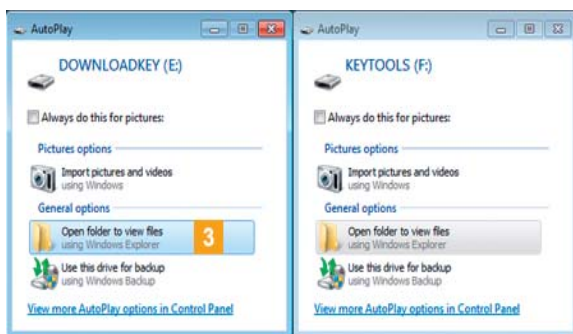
AutoPlay

DOWNLOADKEY (E:)

Always do this for pictures:

Pictures options

Import pictures and videos
using Windows

General options

Open folder to view files
using Windows Explorer

3

Use this drive for backup
using Windows Backup

View more AutoPlay options in Control Panel

AutoPlay

KEYTOOLS (F:)

Always do this for pictures:

Pictures options

Import pictures and videos
using Windows

General options

Open folder to view files
using Windows Explorer

Use this drive for backup
using Windows Backup

View more AutoPlay options in Control Panel